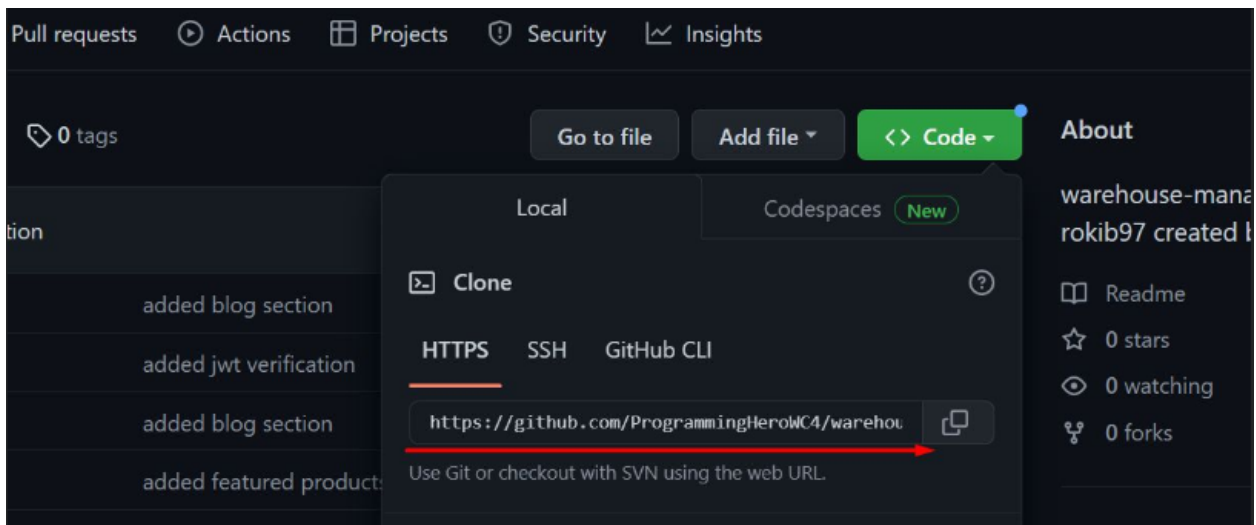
Pull requests Actions Projects Security Insights

0 tags

Go to file Add file Code

About

warehouse-mana
rokib97 created

tion

Local Codespaces New

Clone

HTTPS SSH GitHub CLI

https://github.com/ProgrammingHeroWC4/warehou

Use Git or checkout with SVN using the web URL.

added blog section
added jwt verification
added blog section
added featured products

Readme
0 stars
0 watching
0 forks